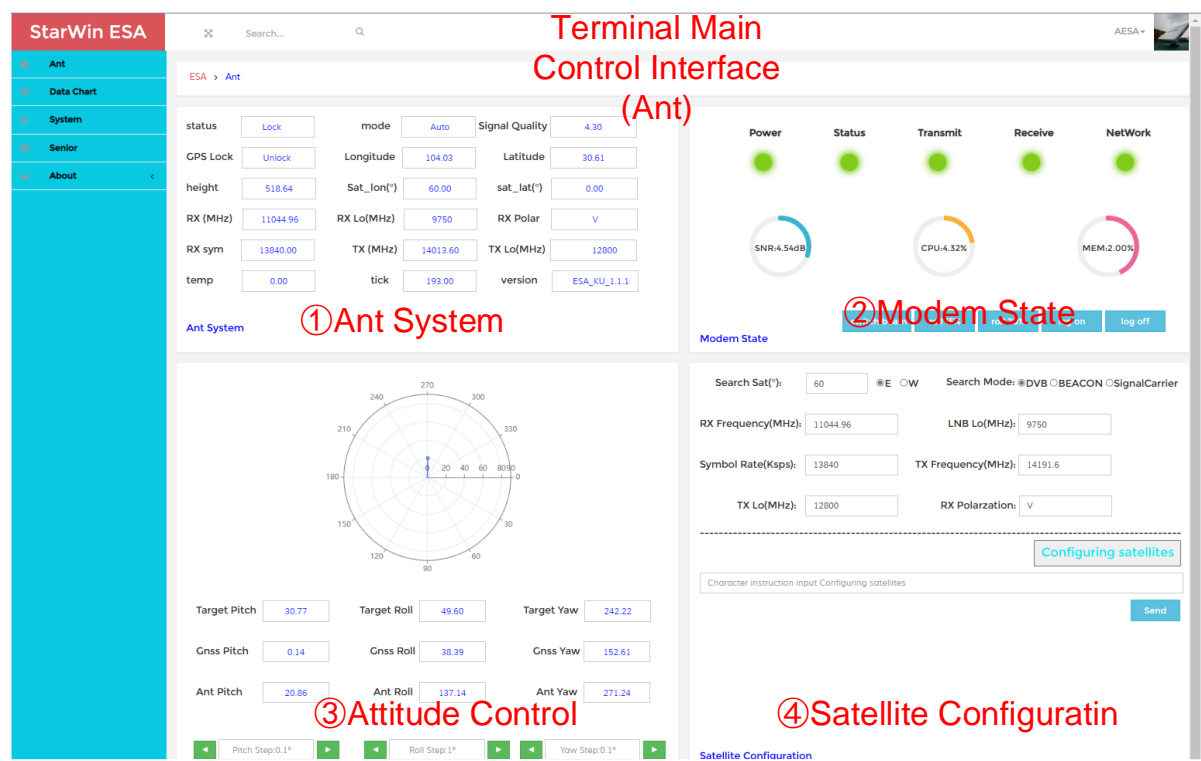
StarWin ESA

Search...

Terminal Main Control Interface (Ant)

AESA

Ant
Data Chart
System
Senior
About

ESA > Ant

| status | Lock | mode | Auto | Signal Quality | 4.30 |
|---|---|---|---|---|---|
| GPS Lock | Unlock | Longitude | 104.03 | Latitude | 30.61 |
| height | 518.64 | Sat_lon(°) | 60.00 | sat_lat(°) | 0.00 |
| RX (MHz) | 11044.96 | RX Lo(MHz) | 9750 | RX Polar | V |
| RX sym | 13840.00 | TX (MHz) | 14013.60 | TX Lo(MHz) | 12800 |
| temp | 0.00 | tick | 193.00 | version | ESA_KU_1.1.1 |

Ant System

①Ant System

Power
Status
Transmit
Receive
NetWork

SNR:4.54dB
CPU:4.32%
MEM:2.00%

②Modem State

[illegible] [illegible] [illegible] on log off

Modem State

270 300 330 0 30 60 90 120 150 180 210 240
20 40 60 80 90

Target Pitch 30.77 Target Roll 49.60 Target Yaw 242.22
Gnss Pitch 0.14 Gnss Roll 38.39 Gnss Yaw 152.61
Ant Pitch 20.86 Ant Roll 137.14 Ant Yaw 271.24

③Attitude Control

Pitch Step:0.1° Roll Step:1° Yaw Step:0.1°

Search Sat(°): 60 E W Search Mode: DVB BEACON SignalCarrier
RX Frequency(MHz): 11044.96 LNB Lo(MHz): 9750
Symbol Rate(Ksps): 13840 TX Frequency(MHz): 14191.6
TX Lo(MHz): 12800 RX Polarzation: V

Configuring satellites

Character instruction input Configuring satellites

Send

④Satellite Configuratin

Satellite Configuration